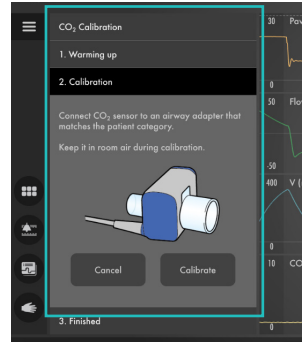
$CO_2$ Calibration

1. Warming up

2. Calibration

Connect $CO_2$ sensor to an airway adapter that matches the patient category.

Keep it in room air during calibration.

Cancel

Calibrate

3. Finished

30 Pav

0

50 Flo

-50

400 V

0

10 CO

0